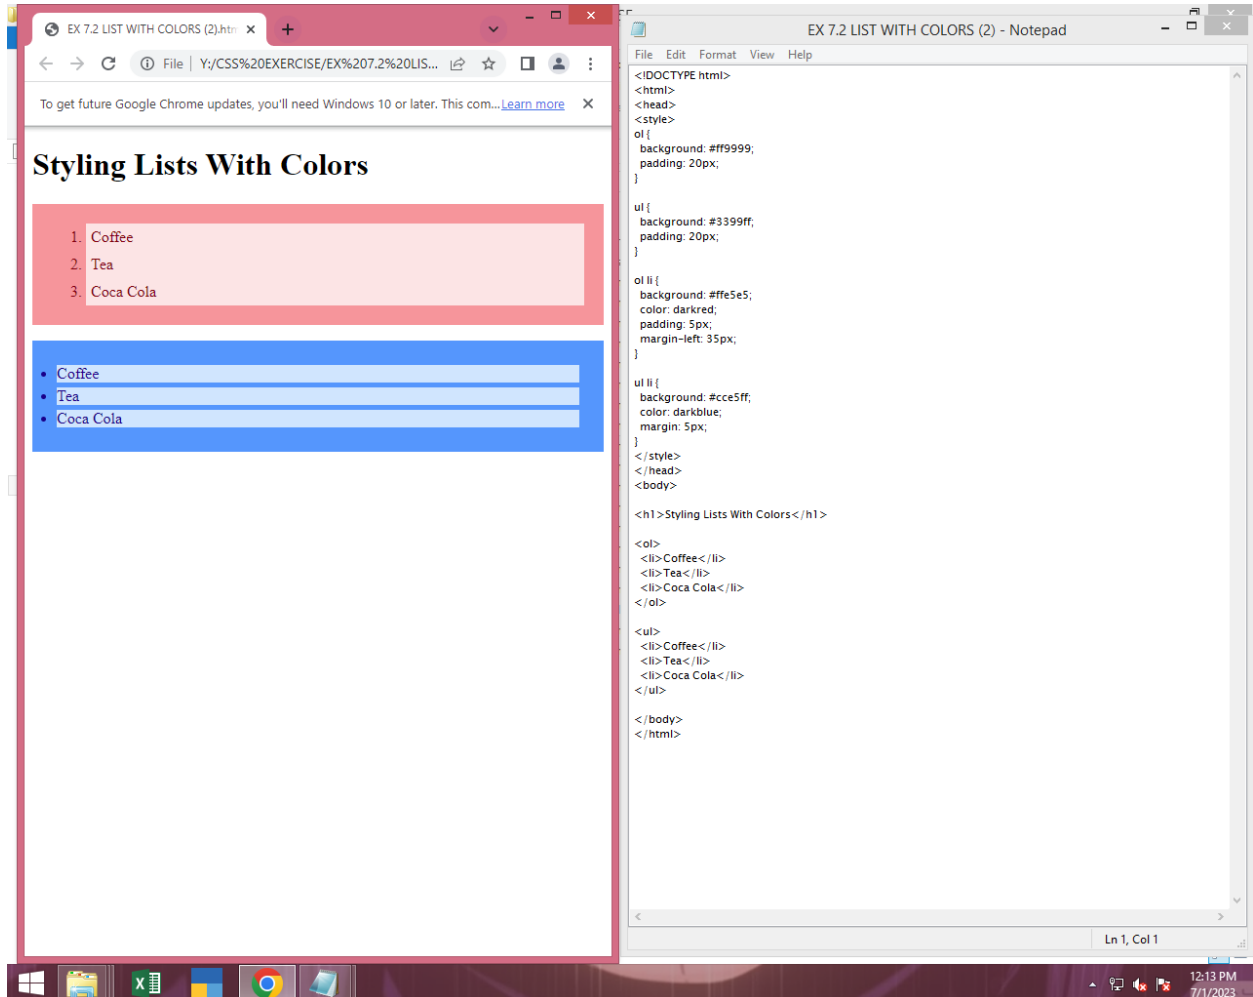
EX 7.2 LIST WITH COLORS (2).htm ×

File | Y:/CSS%20EXERCISE/EX%207.2%20LIS...

To get future Google Chrome updates, you'll need Windows 10 or later. This com... Learn more ×

# Styling Lists With Colors

1. Coffee
2. Tea
3. Coca Cola

• Coffee
• Tea
• Coca Cola

EX 7.2 LIST WITH COLORS (2) - Notepad

File Edit Format View Help

<!DOCTYPE html>
<html>
<head>
<style>
ol {
 background: #ff9999;
 padding: 20px;
}

ul {
 background: #3399ff;
 padding: 20px;
}

ol li {
 background: #ffe5e5;
 color: darkred;
 padding: 5px;
 margin-left: 35px;
}

ul li {
 background: #cce5ff;
 color: darkblue;
 margin: 5px;
}
</style>
</head>
<body>

<h1>Styling Lists With Colors</h1>

<ol>
 <li>Coffee</li>
 <li>Tea</li>
 <li>Coca Cola</li>
</ol>

<ul>
 <li>Coffee</li>
 <li>Tea</li>
 <li>Coca Cola</li>
</ul>

</body>
</html>

Ln 1, Col 1

12:13 PM
7/1/2023